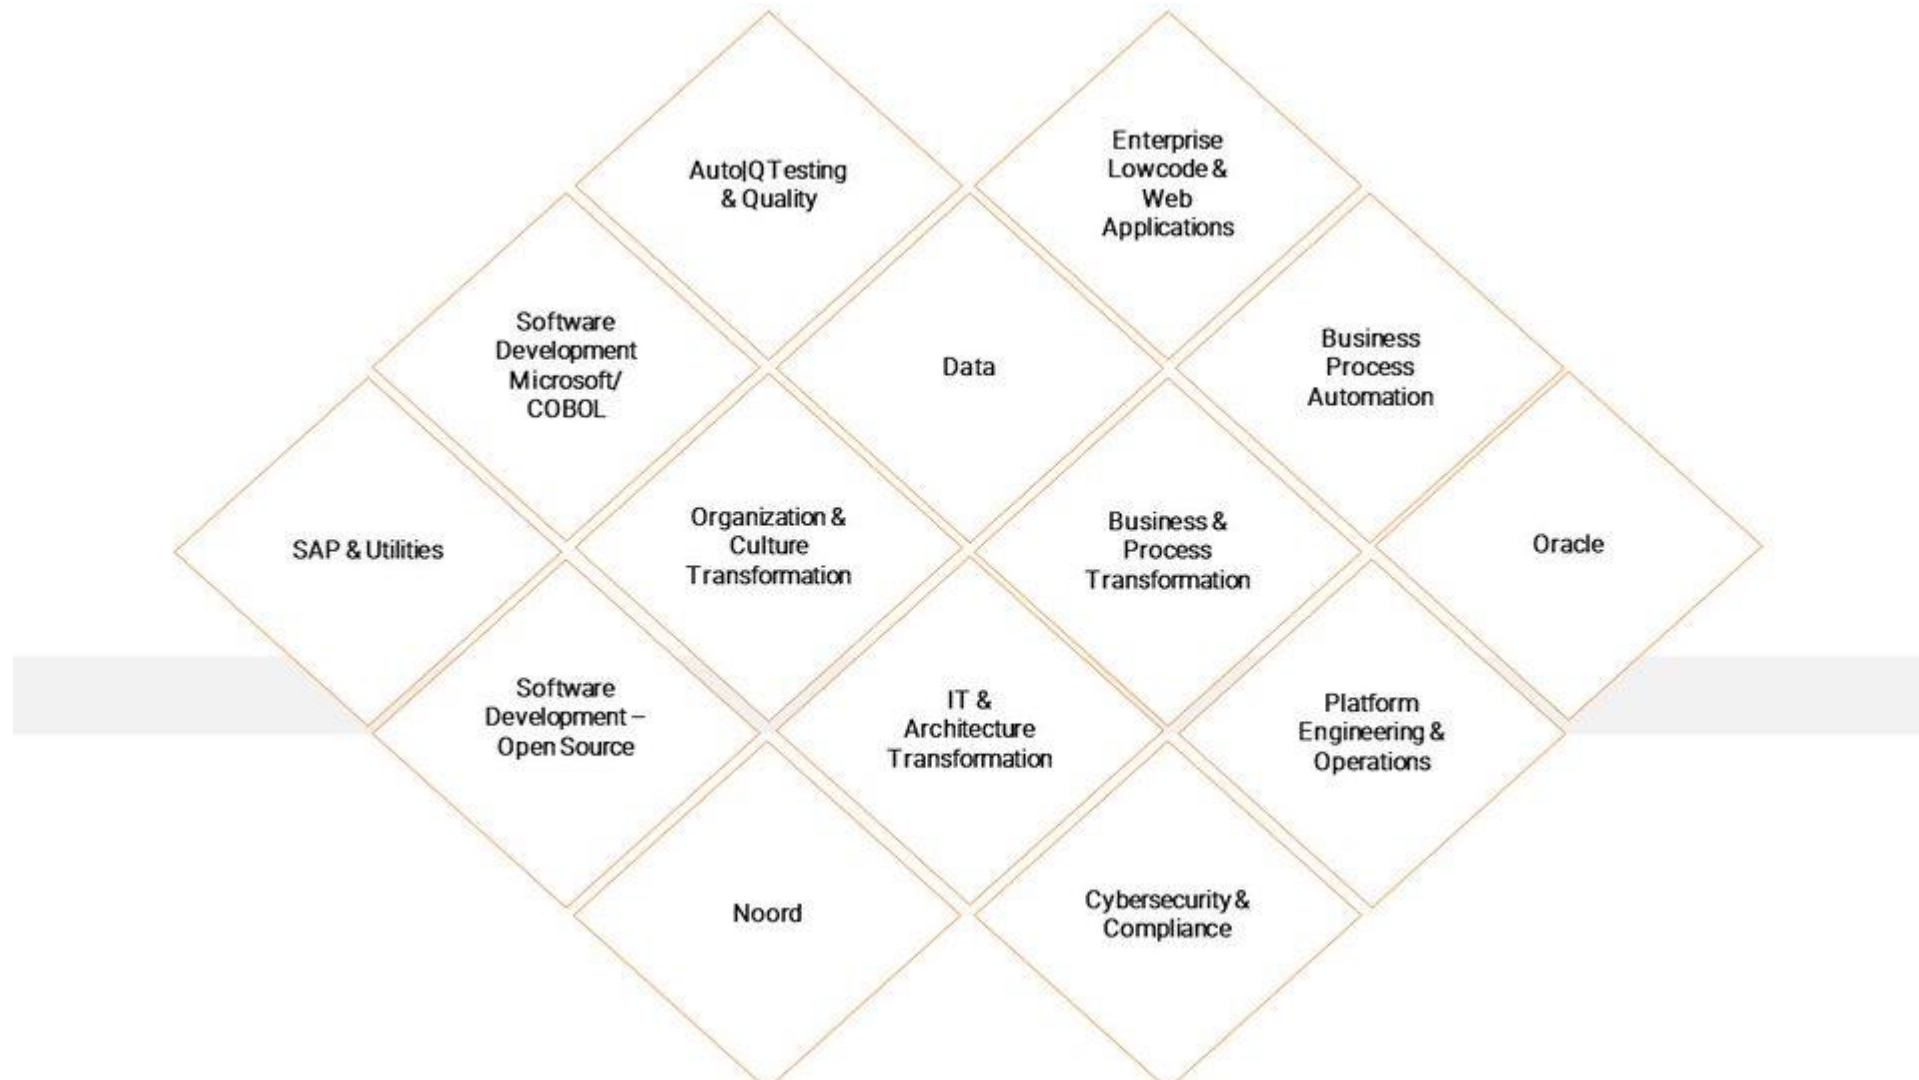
Auto|Q Testing & Quality

Enterprise Lowcode & Web Applications

Software Development Microsoft/ COBOL

Data

Business Process Automation

SAP & Utilities

Organization & Culture Transformation

Business & Process Transformation

Oracle

Software Development – Open Source

IT & Architecture Transformation

Platform Engineering & Operations

Noord

Cybersecurity & Compliance